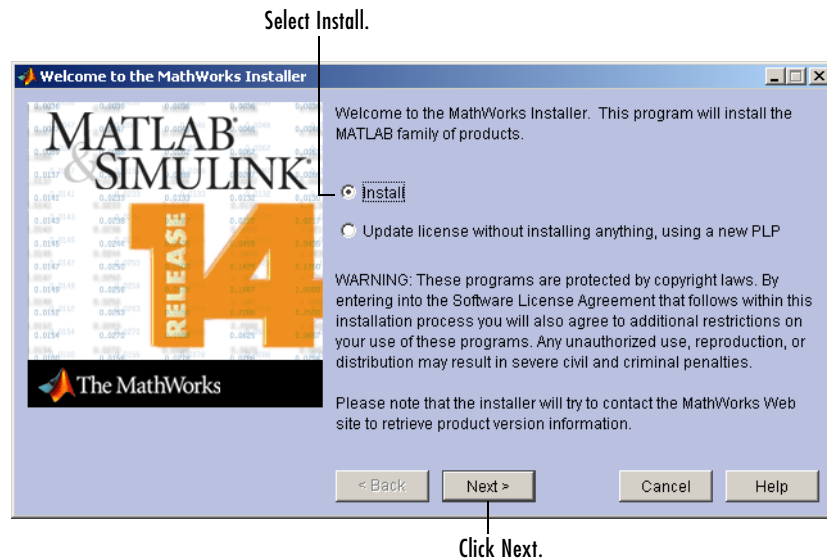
Select Install.

Welcome to the MathWorks Installer

MATLAB
&
SIMULINK
RELEASE 14

The MathWorks

Welcome to the MathWorks Installer. This program will install the MATLAB family of products.

Install

Update license without installing anything, using a new PLP

WARNING: These programs are protected by copyright laws. By entering into the Software License Agreement that follows within this installation process you will also agree to additional restrictions on your use of these programs. Any unauthorized use, reproduction, or distribution may result in severe civil and criminal penalties.

Please note that the installer will try to contact the MathWorks Web site to retrieve product version information.

< Back | Next > | Cancel | Help

Click Next.